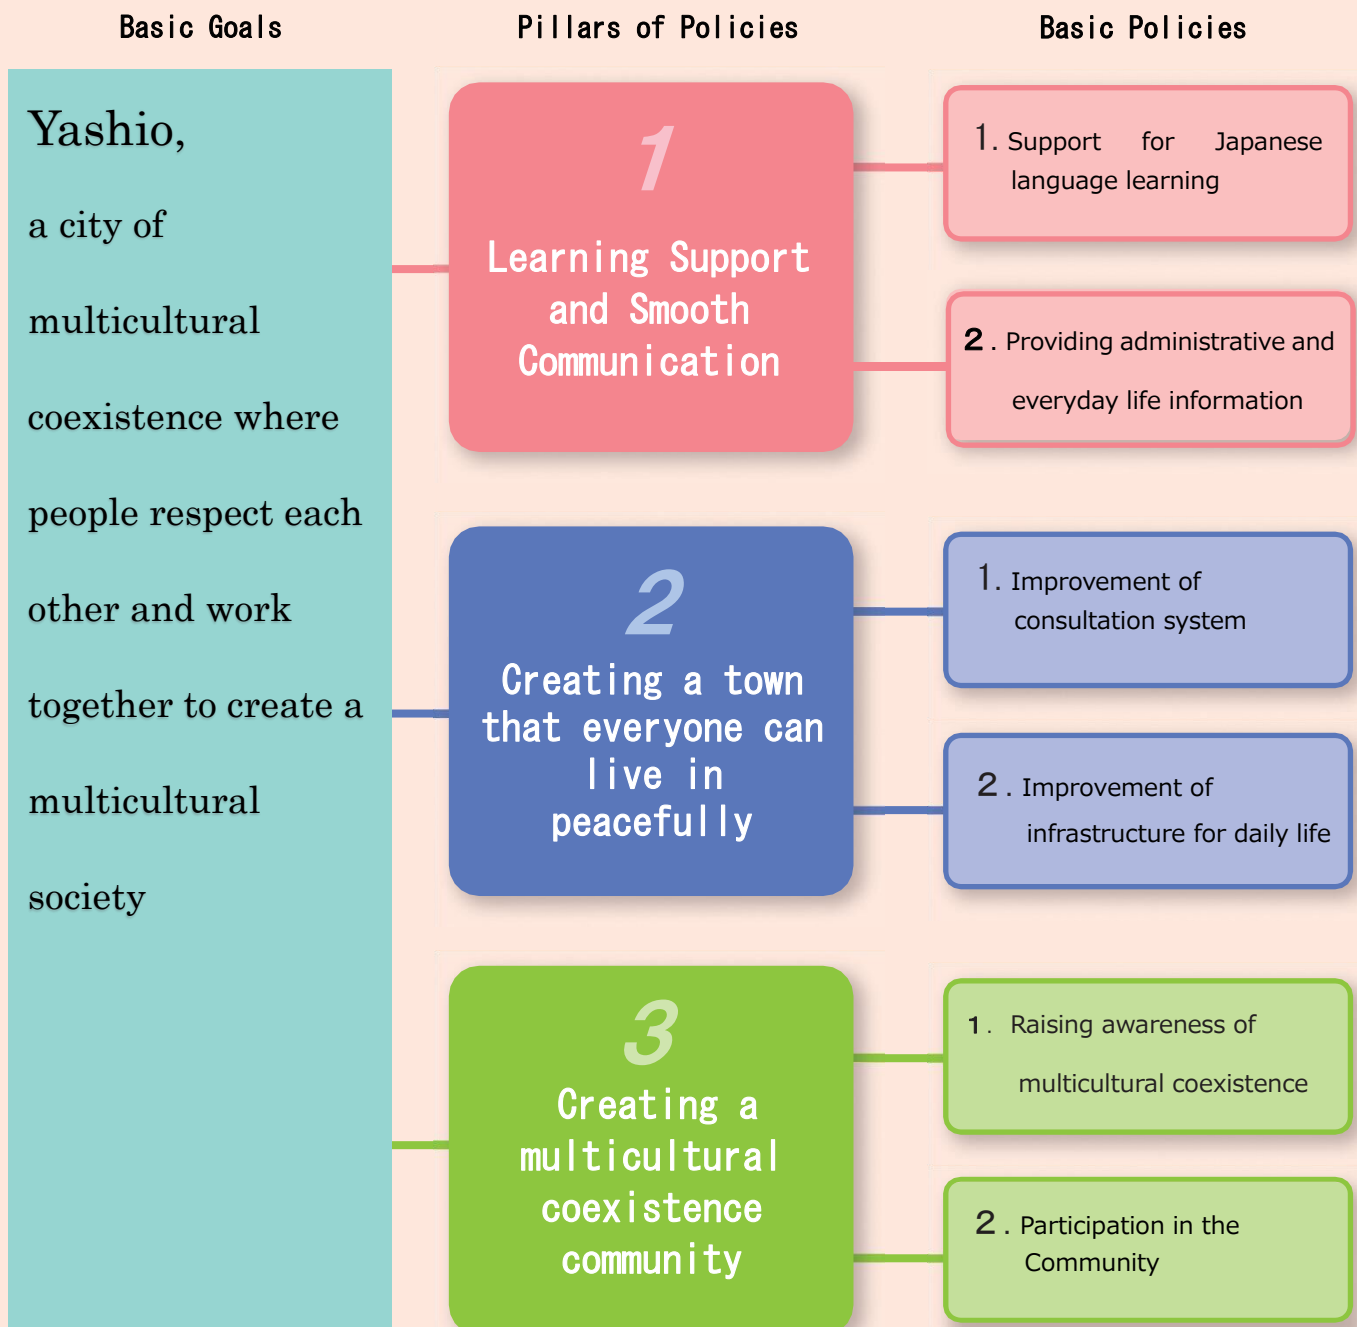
Basic Goals

Pillars of Policies

Basic Policies

Yashio, a city of multicultural coexistence where people respect each other and work together to create a multicultural society

1
Learning Support and Smooth Communication

1. Support for Japanese language learning

2. Providing administrative and everyday life information

2
Creating a town that everyone can live in peacefully

1. Improvement of consultation system

2. Improvement of infrastructure for daily life

3
Creating a multicultural coexistence community

1. Raising awareness of multicultural coexistence

2. Participation in the Community